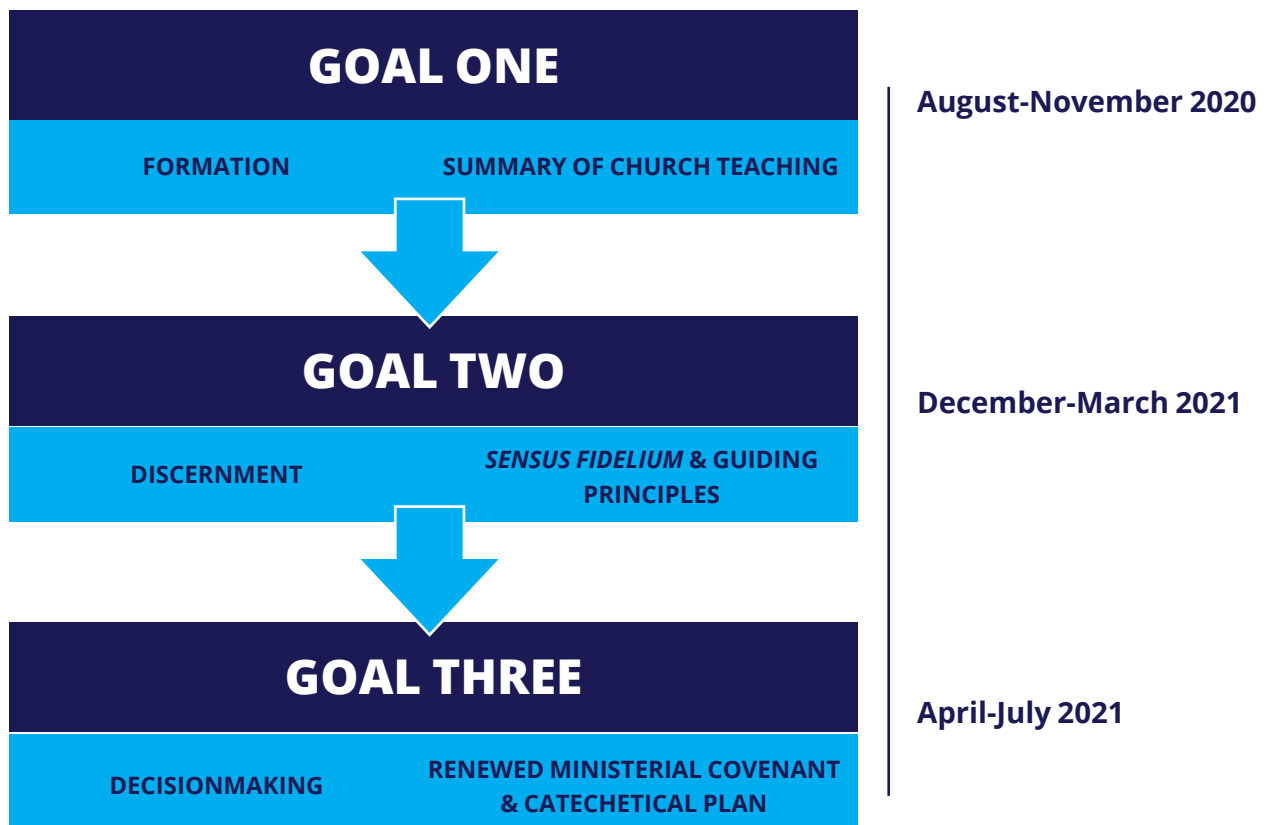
GOAL ONE

FORMATION

SUMMARY OF CHURCH TEACHING

August-November 2020

GOAL TWO

DISCERNMENT

SENSUS FIDELIUM & GUIDING PRINCIPLES

December-March 2021

GOAL THREE

DECISIONMAKING

RENEWED MINISTERIAL COVENANT & CATECHETICAL PLAN

April-July 2021